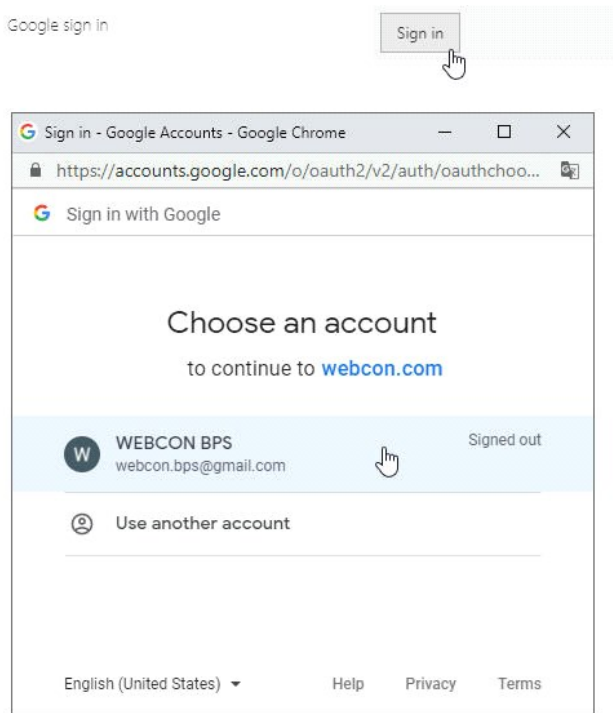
Google sign in

Sign in

G Sign in - Google Accounts - Google Chrome

https://accounts.google.com/o/oauth2/v2/auth/oauthchoo...

G Sign in with Google

Choose an account

to continue to webcon.com

W WEBCON BPS
webcon.bps@gmail.com
Signed out

Use another account

English (United States)

Help Privacy Terms